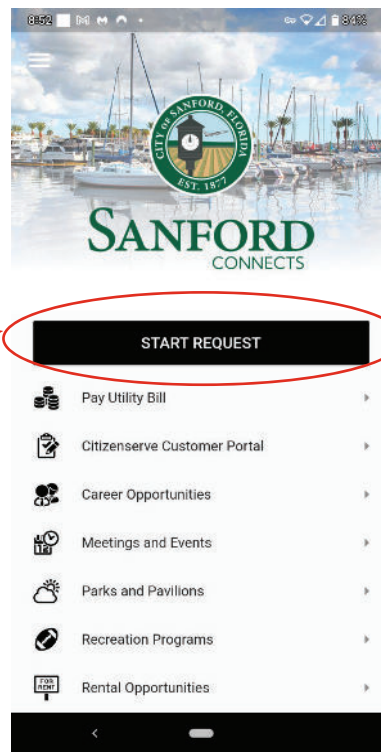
8:52 84%

CITY OF SANFORD FLORIDA
EST. 1877

SANFORD
CONNECTS

START REQUEST

Pay Utility Bill

Citizenserve Customer Portal

Career Opportunities

Meetings and Events

Parks and Pavilions

Recreation Programs

FOR RENT
Rental Opportunities